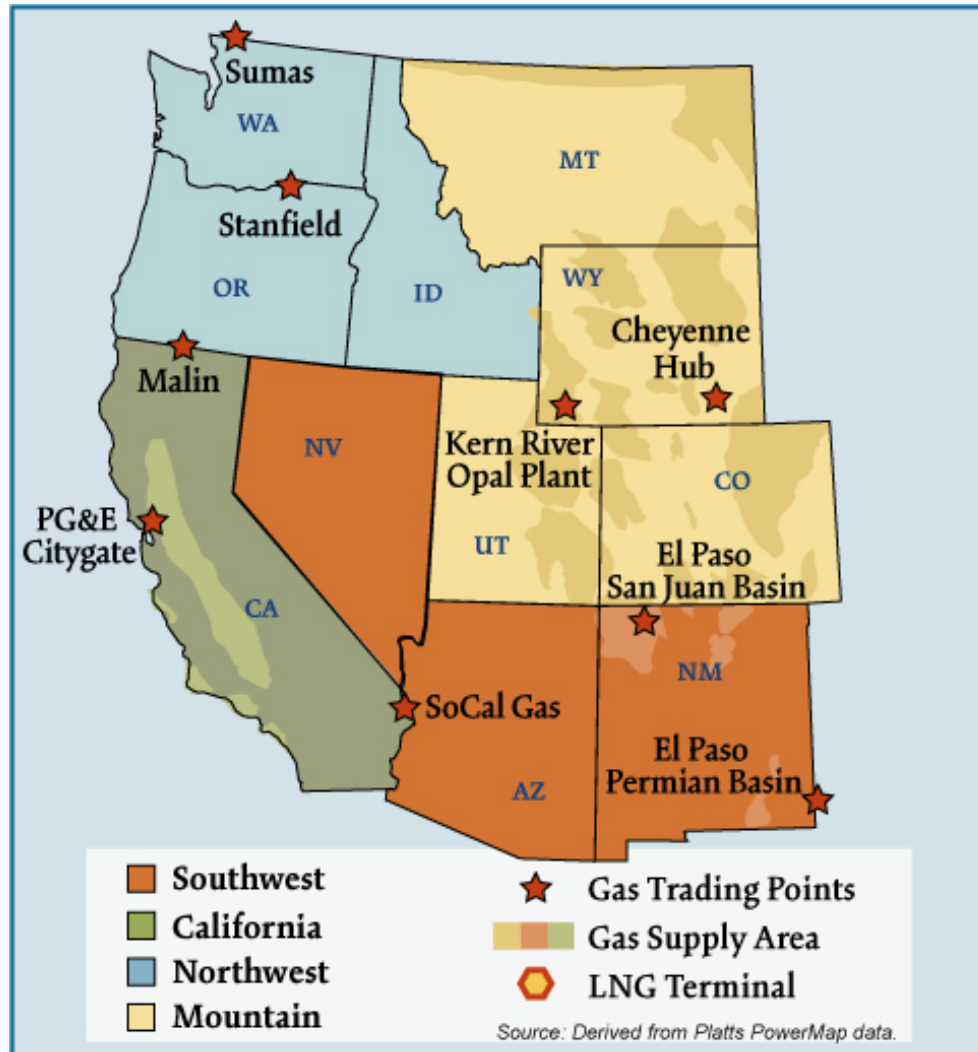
Sumas
WA
MT
Stanfield
OR
ID
WY
Cheyenne Hub
Malin
NV
Kern River Opal Plant
CO
PG&E Citygate
UT
El Paso San Juan Basin
CA
NM
SoCal Gas
El Paso Permian Basin
AZ

Southwest
California
Northwest
Mountain
Gas Trading Points
Gas Supply Area
LNG Terminal

Source: Derived from Platts PowerMap data.